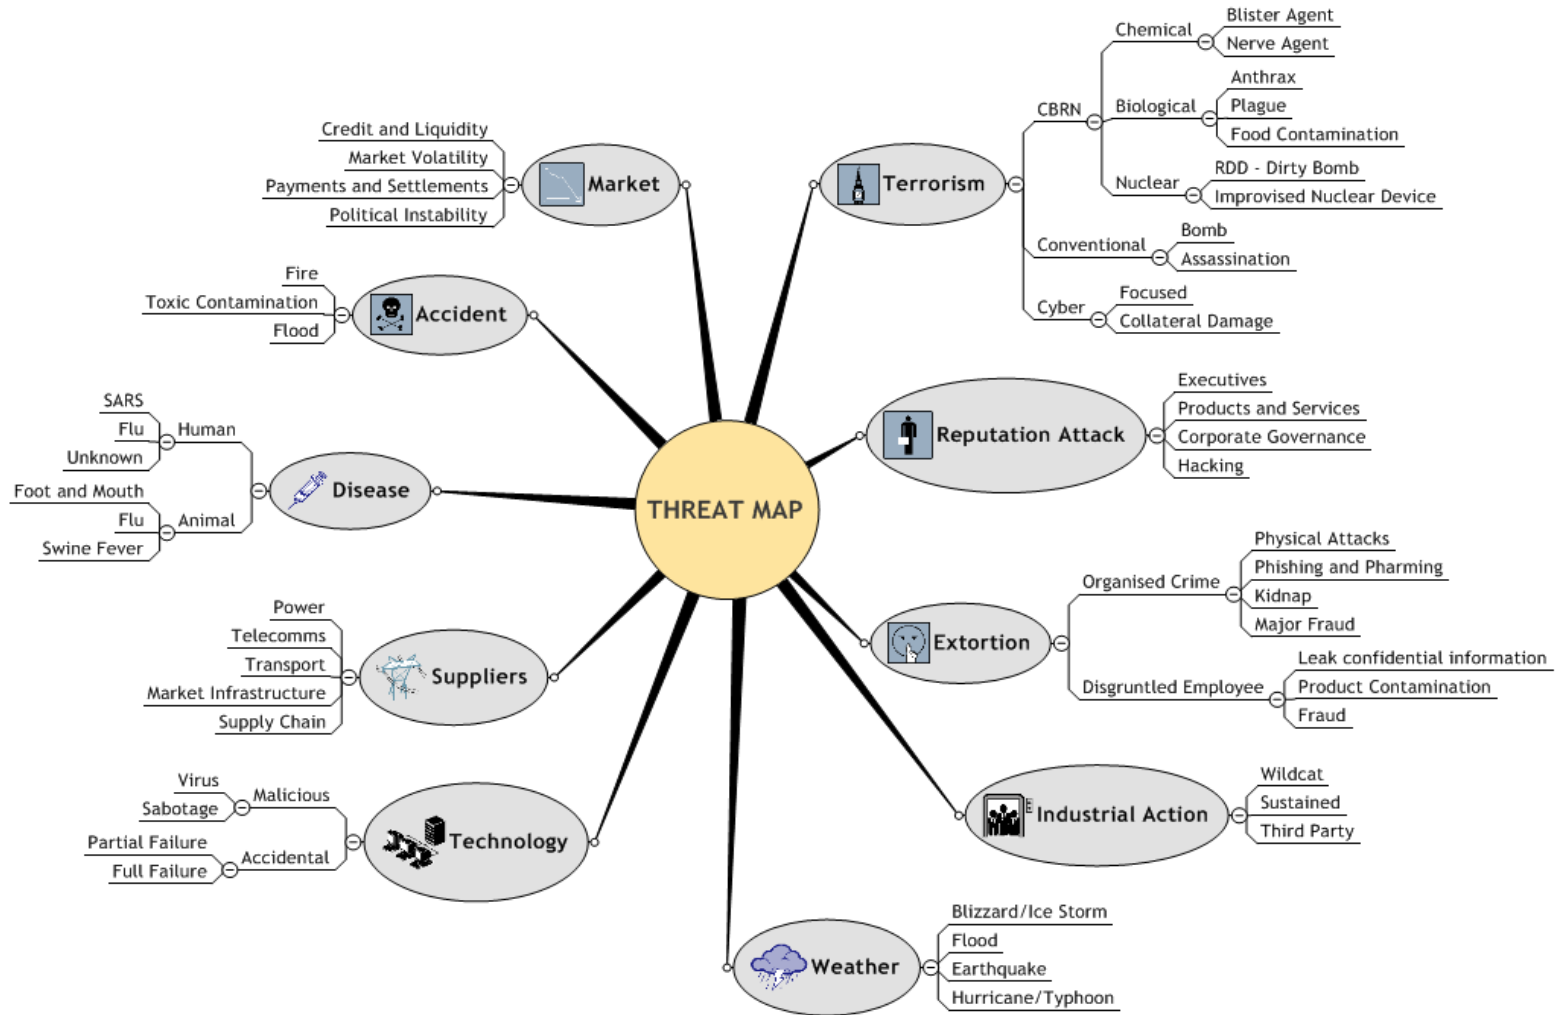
THREAT MAP

Market
Credit and Liquidity
Market Volatility
Payments and Settlements
Political Instability

Terrorism
CBRN
Chemical
Blister Agent
Nerve Agent
Biological
Anthrax
Plague
Food Contamination
Nuclear
RDD - Dirty Bomb
Improvised Nuclear Device
Conventional
Bomb
Assassination
Cyber
Focused
Collateral Damage

Accident
Fire
Toxic Contamination
Flood

Reputation Attack
Executives
Products and Services
Corporate Governance
Hacking

Disease
Human
SARS
Flu
Unknown
Animal
Foot and Mouth
Flu
Swine Fever

Extortion
Organised Crime
Physical Attacks
Phishing and Pharming
Kidnap
Major Fraud
Disgruntled Employee
Leak confidential information
Product Contamination
Fraud

Suppliers
Power
Telecomms
Transport
Market Infrastructure
Supply Chain

Industrial Action
Wildcat
Sustained
Third Party

Technology
Malicious
Virus
Sabotage
Accidental
Partial Failure
Full Failure

Weather
Blizzard/Ice Storm
Flood
Earthquake
Hurricane/Typhoon